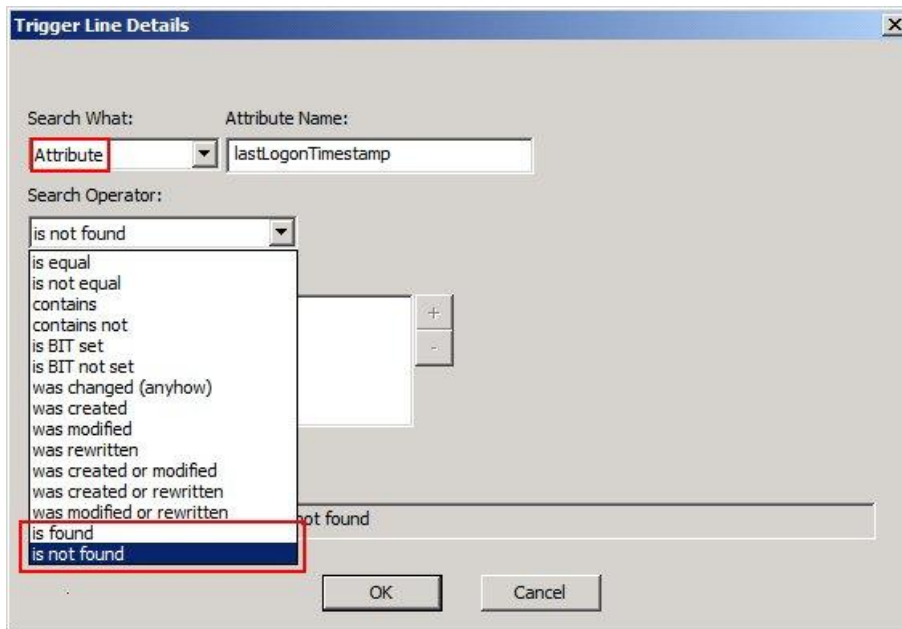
Trigger Line Details

×

Search What:

Attribute

Attribute Name:

lastLogonTimestamp

Search Operator:

is not found

is equal
is not equal
contains
contains not
is BIT set
is BIT not set
was changed (anyhow)
was created
was modified
was rewritten
was created or modified
was created or rewritten
was modified or rewritten
is found
is not found

+

-

ot found

OK

Cancel